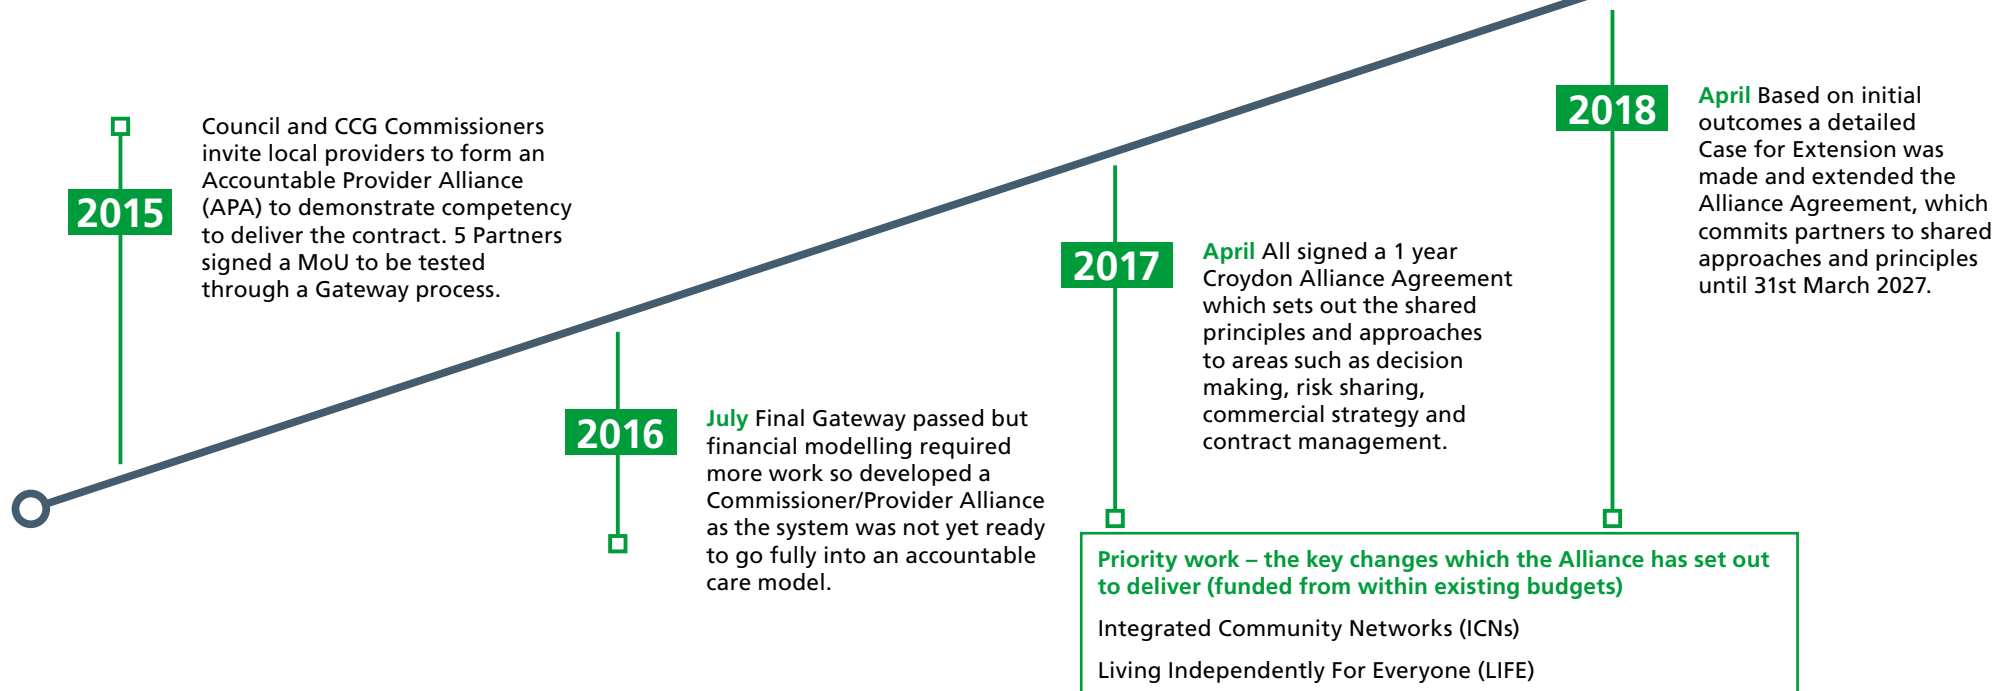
2015

Council and CCG Commissioners invite local providers to form an Accountable Provider Alliance (APA) to demonstrate competency to deliver the contract. 5 Partners signed a MoU to be tested through a Gateway process.

2016

July Final Gateway passed but financial modelling required more work so developed a Commissioner/Provider Alliance as the system was not yet ready to go fully into an accountable care model.

2017

April All signed a 1 year Croydon Alliance Agreement which sets out the shared principles and approaches to areas such as decision making, risk sharing, commercial strategy and contract management.

2018

April Based on initial outcomes a detailed Case for Extension was made and extended the Alliance Agreement, which commits partners to shared approaches and principles until 31st March 2027.

Priority work – the key changes which the Alliance has set out to deliver (funded from within existing budgets)

Integrated Community Networks (ICNs)

Living Independently For Everyone (LIFE)